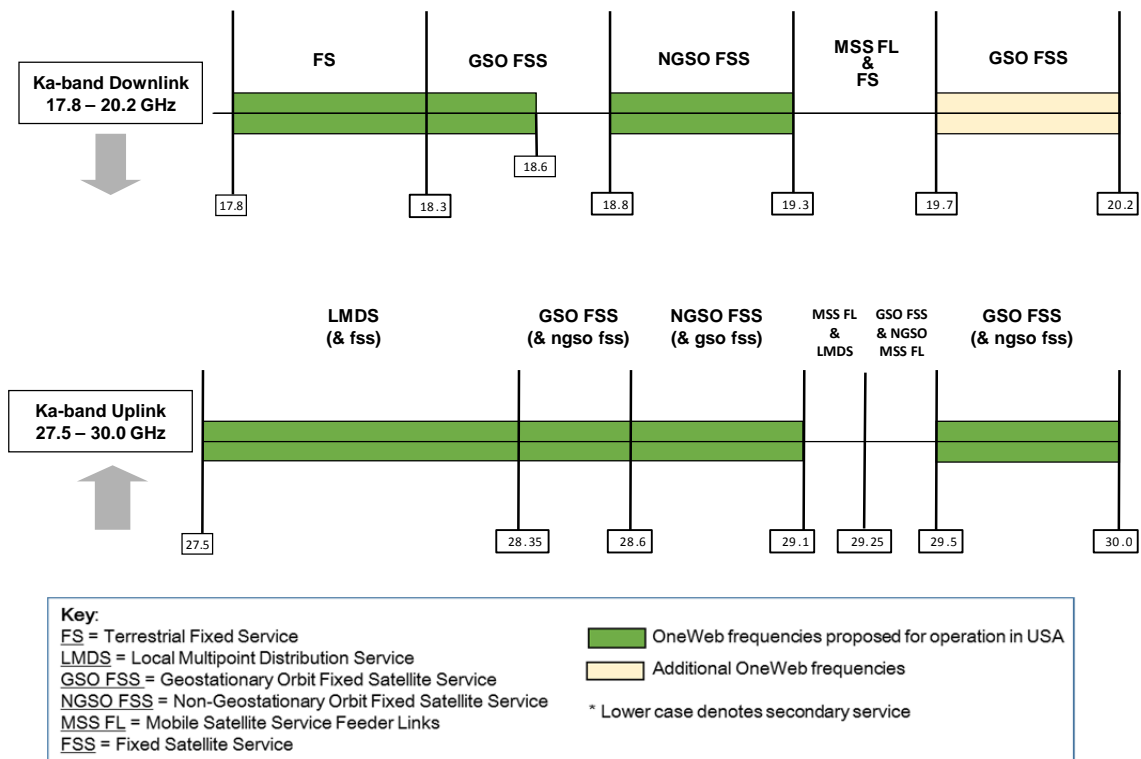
Ka-band Downlink
17.8 – 20.2 GHz

FS

GSO FSS

NGSO FSS

MSS FL
&
FS

GSO FSS

17.8

18.3

18.6

18.8

19.3

19.7

20.2

Ka-band Uplink
27.5 – 30.0 GHz

LMDS
(& fss)

GSO FSS
(& ngso fss)

NGSO FSS
(& gso fss)

MSS FL
&
LMDS

GSO FSS
& NGSO
MSS FL

GSO FSS
(& ngso fss)

27.5

28.35

28.6

29.1

29.25

29.5

30.0

Key:
FS = Terrestrial Fixed Service
LMDS = Local Multipoint Distribution Service
GSO FSS = Geostationary Orbit Fixed Satellite Service
NGSO FSS = Non-Geostationary Orbit Fixed Satellite Service
MSS FL = Mobile Satellite Service Feeder Links
FSS = Fixed Satellite Service

OneWeb frequencies proposed for operation in USA

Additional OneWeb frequencies

* Lower case denotes secondary service